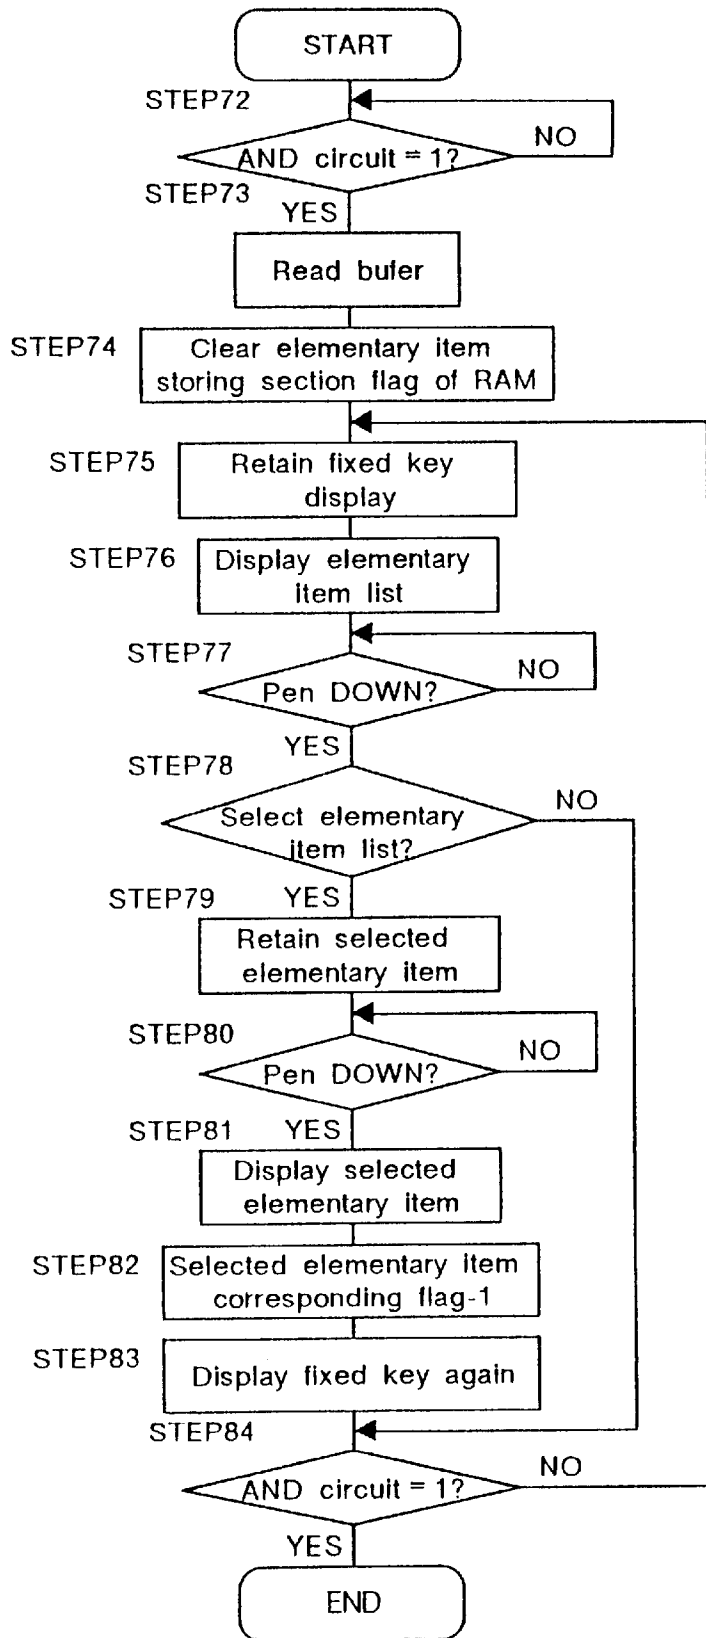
START

STEP72

AND circuit = 1?

NO

STEP73

YES

Read bufer

STEP74

Clear elementary item storing section flag of RAM

STEP75

Retain fixed key display

STEP76

Display elementary item list

STEP77

Pen DOWN?

NO

YES

STEP78

Select elementary item list?

NO

STEP79

YES

Retain selected elementary item

STEP80

Pen DOWN?

NO

STEP81

YES

Display selected elementary item

STEP82

Selected elementary item corresponding flag-1

STEP83

Display fixed key again

STEP84

AND circuit = 1?

NO

YES

END